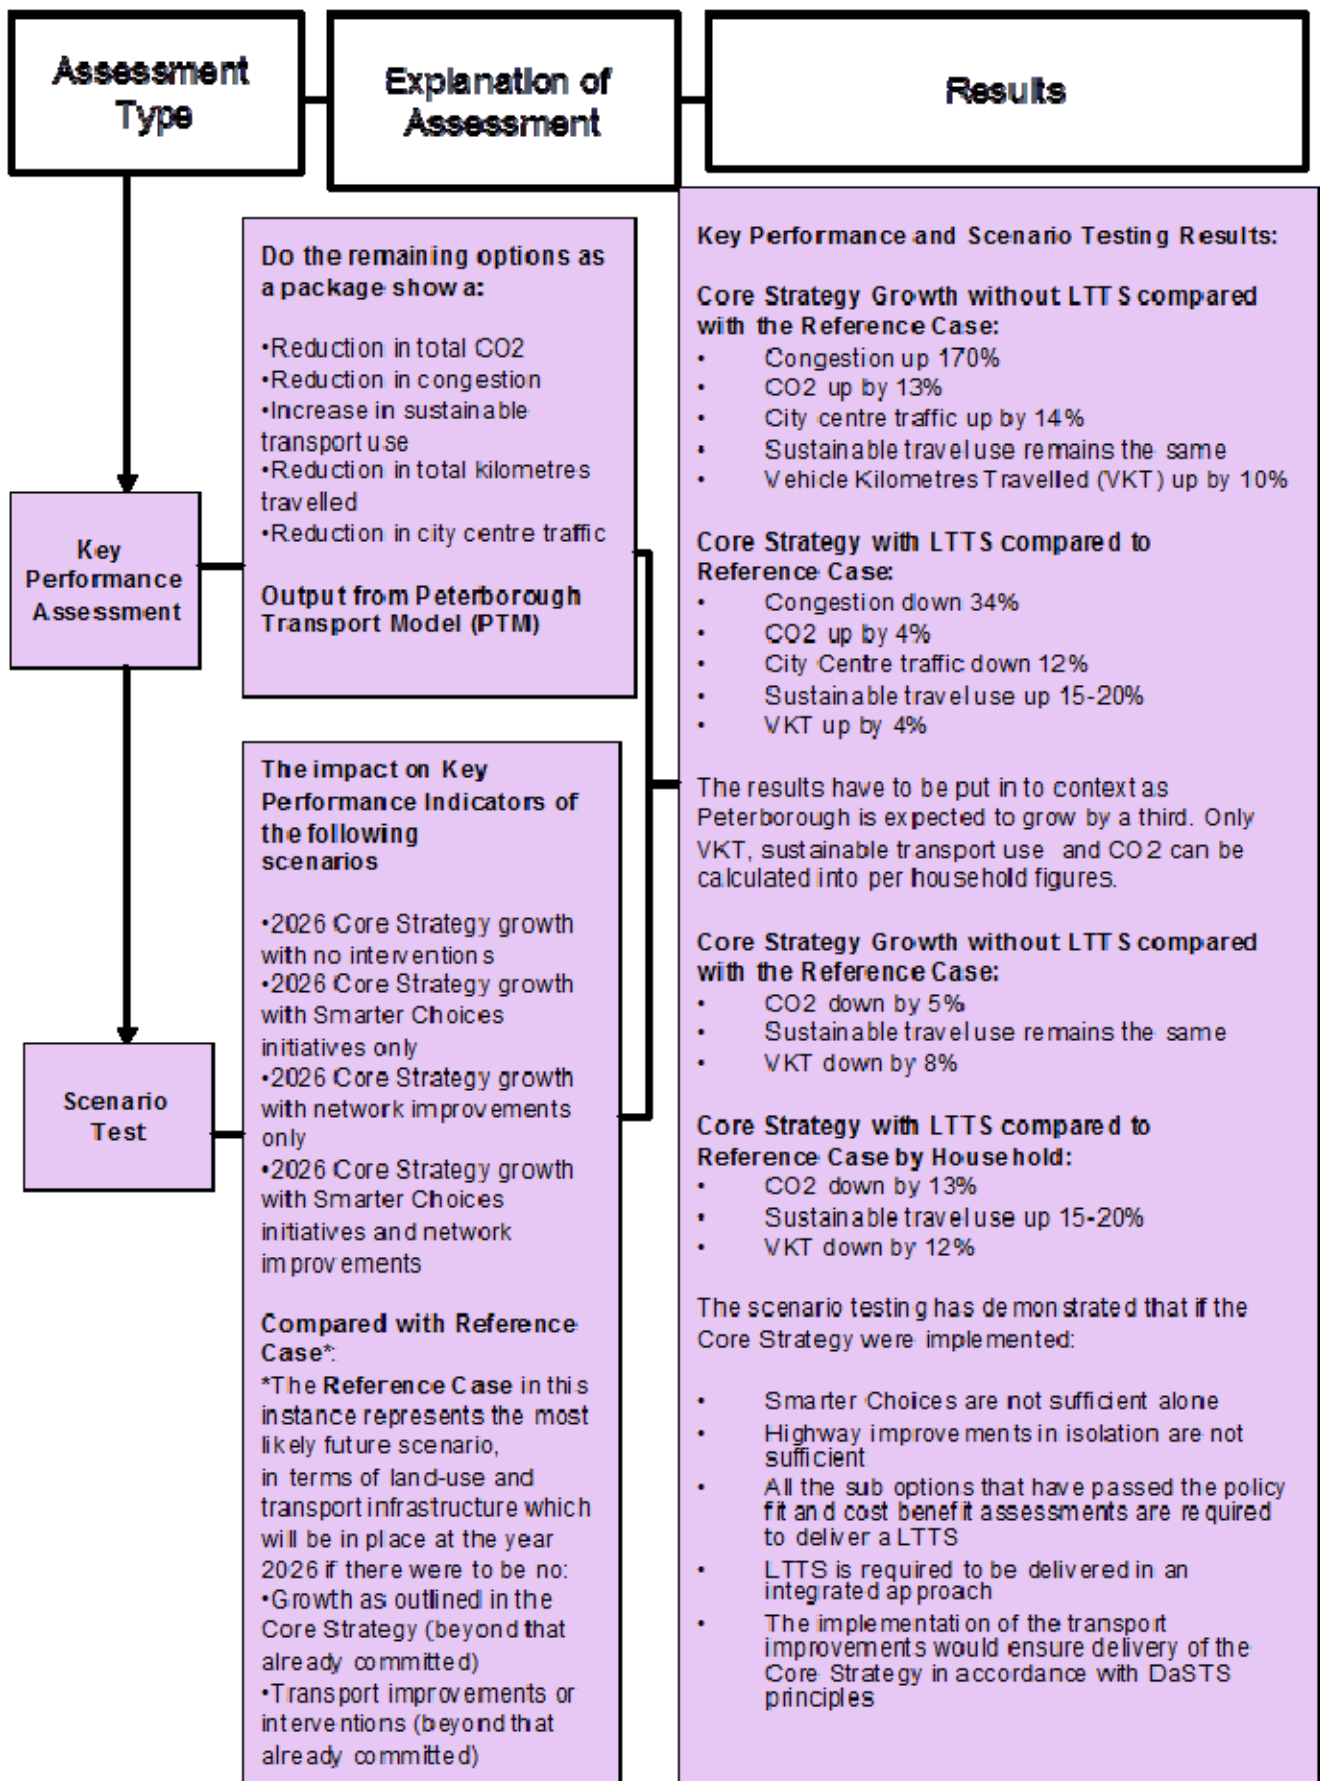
Assessment Type

Explanation of Assessment

Results

Key Performance Assessment

Do the remaining options as a package show a:

•Reduction in total CO2
•Reduction in congestion
•Increase in sustainable transport use
•Reduction in total kilometres travelled
•Reduction in city centre traffic

Output from Peterborough Transport Model (PTM)

Scenario Test

The impact on Key Performance Indicators of the following scenarios

•2026 Core Strategy growth with no interventions
•2026 Core Strategy growth with Smarter Choices initiatives only
•2026 Core Strategy growth with network improvements only
•2026 Core Strategy growth with Smarter Choices initiatives and network improvements

Compared with Reference Case*:
*The Reference Case in this instance represents the most likely future scenario, in terms of land-use and transport infrastructure which will be in place at the year 2026 if there were to be no:
•Growth as outlined in the Core Strategy (beyond that already committed)
•Transport improvements or interventions (beyond that already committed)

Key Performance and Scenario Testing Results:

Core Strategy Growth without LTTS compared with the Reference Case:
• Congestion up 170%
• CO2 up by 13%
• City centre traffic up by 14%
• Sustainable travel use remains the same
• Vehicle Kilometres Travelled (VKT) up by 10%

Core Strategy with LTTS compared to Reference Case:
• Congestion down 34%
• CO2 up by 4%
• City Centre traffic down 12%
• Sustainable travel use up 15-20%
• VKT up by 4%

The results have to be put in to context as Peterborough is expected to grow by a third. Only VKT, sustainable transport use and CO2 can be calculated into per household figures.

Core Strategy Growth without LTTS compared with the Reference Case:
• CO2 down by 5%
• Sustainable travel use remains the same
• VKT down by 8%

Core Strategy with LTTS compared to Reference Case by Household:
• CO2 down by 13%
• Sustainable travel use up 15-20%
• VKT down by 12%

The scenario testing has demonstrated that if the Core Strategy were implemented:

• Smarter Choices are not sufficient alone
• Highway improvements in isolation are not sufficient
• All the sub options that have passed the policy fit and cost benefit assessments are required to deliver a LTTS
• LTTS is required to be delivered in an integrated approach
• The implementation of the transport improvements would ensure delivery of the Core Strategy in accordance with DaSTS principles